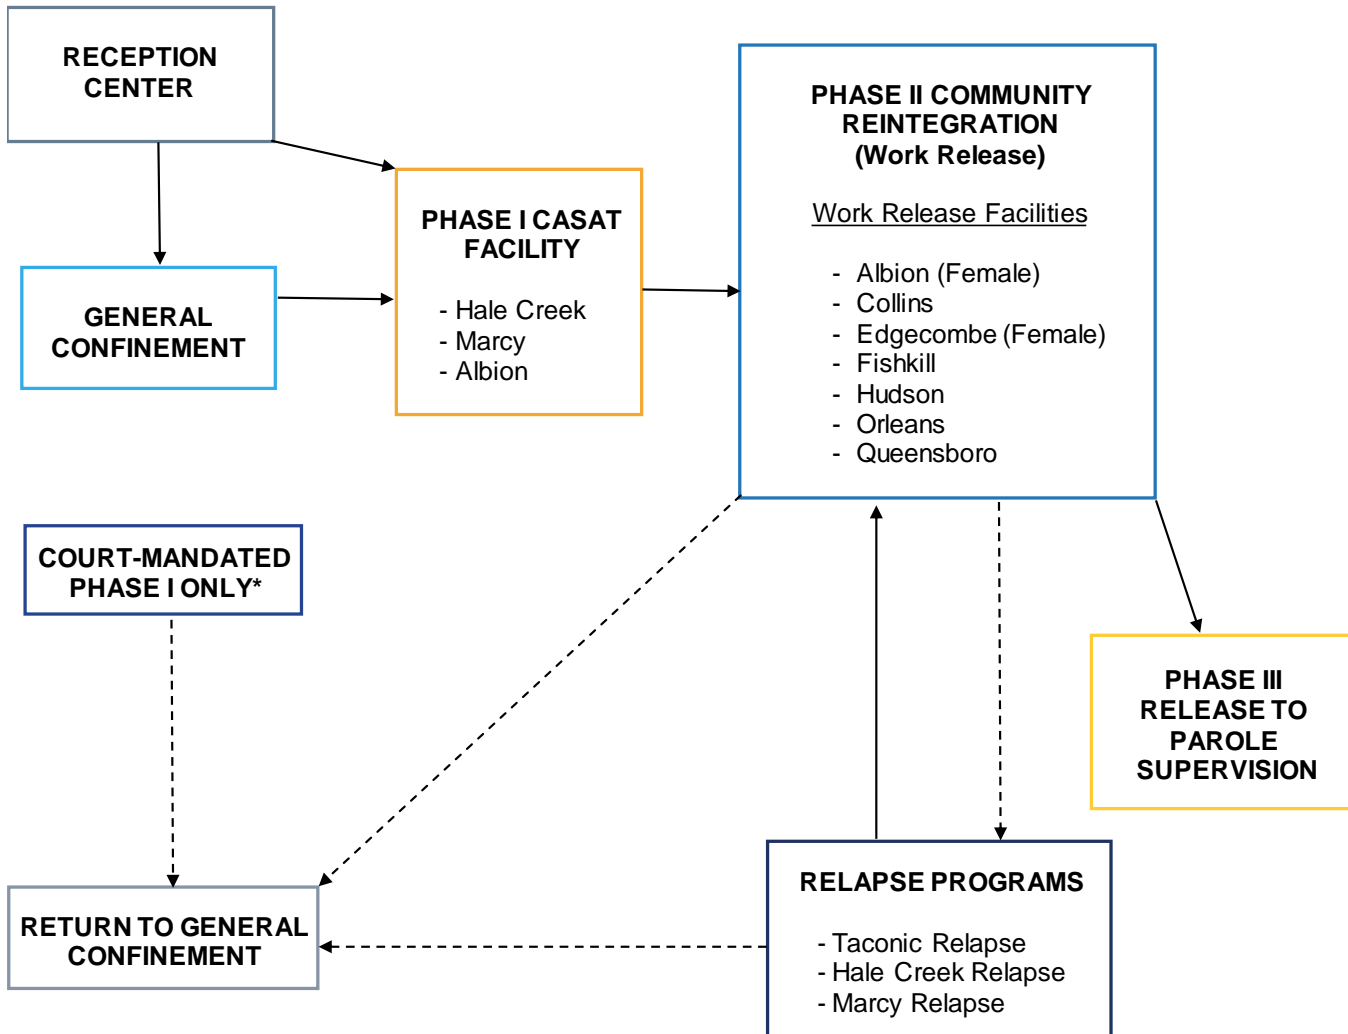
RECEPTION CENTER

GENERAL CONFINEMENT

PHASE I CASAT FACILITY

- Hale Creek
- Marcy
- Albion

PHASE II COMMUNITY REINTEGRATION (Work Release)

Work Release Facilities

- Albion (Female)
- Collins
- Edgecombe (Female)
- Fishkill
- Hudson
- Orleans
- Queensboro

COURT-MANDATED PHASE I ONLY*

PHASE III RELEASE TO PAROLE SUPERVISION

RETURN TO GENERAL CONFINEMENT

RELAPSE PROGRAMS

- Taconic Relapse
- Hale Creek Relapse
- Marcy Relapse